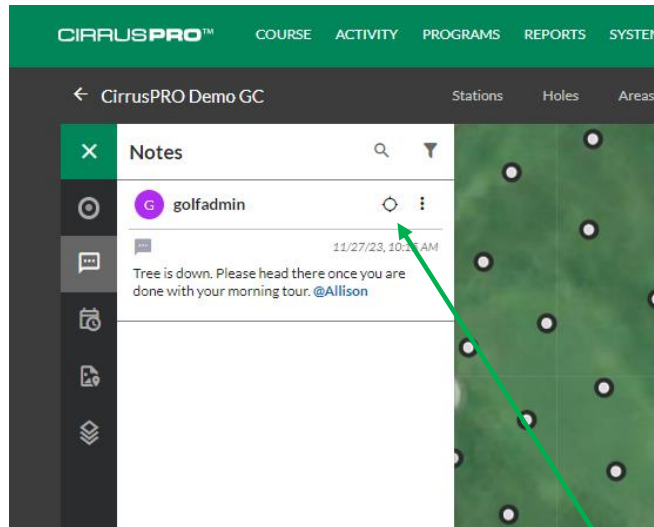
CIRRUSPRO™ COURSE ACTIVITY PROGRAMS REPORTS SYSTEM

← CirrusPRO Demo GC

Stations Holes Areas

Notes

G golfadmin

11/27/23, 10:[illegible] AM

Tree is down. Please head there once you are done with your morning tour. @Allison